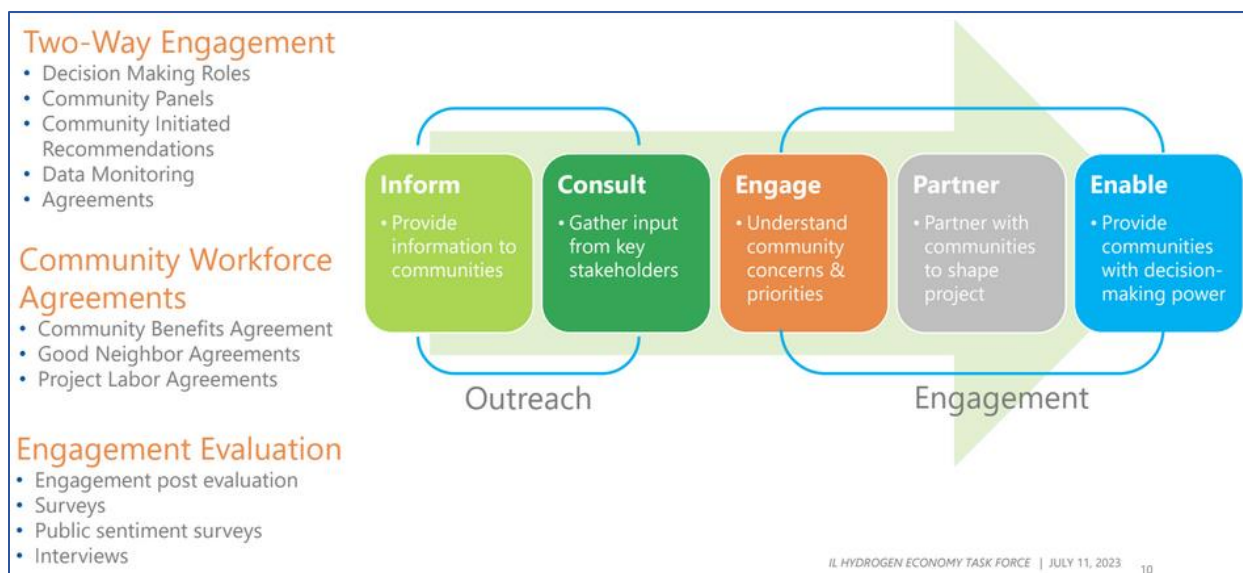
Two-Way Engagement
• Decision Making Roles
• Community Panels
• Community Initiated Recommendations
• Data Monitoring
• Agreements

Community Workforce Agreements
• Community Benefits Agreement
• Good Neighbor Agreements
• Project Labor Agreements

Engagement Evaluation
• Engagement post evaluation
• Surveys
• Public sentiment surveys
• Interviews

Inform
• Provide information to communities

Consult
• Gather input from key stakeholders

Engage
• Understand community concerns & priorities

Partner
• Partner with communities to shape project

Enable
• Provide communities with decision-making power

Outreach

Engagement

IL HYDROGEN ECONOMY TASK FORCE | JULY 11, 2023 10